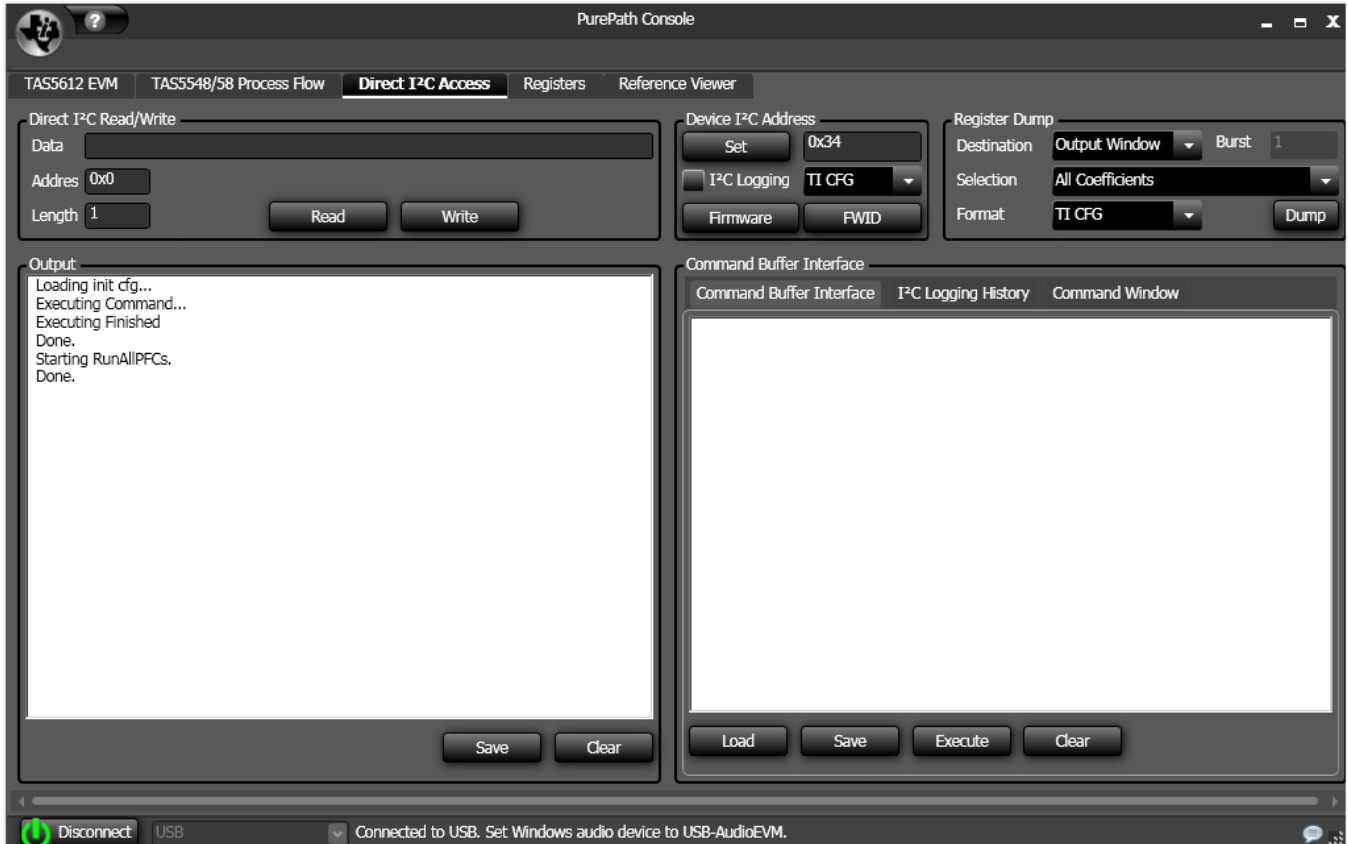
?

PurePath Console

_ ■ X

TAS5612 EVM | TAS5548/58 Process Flow | Direct I²C Access | Registers | Reference Viewer

Direct I²C Read/Write

Data

Addres 0x0

Length 1

Read

Write

Device I²C Address

Set

0x34

I²C Logging

TI CFG

Firmware

FWID

Register Dump

Destination

Output Window

Burst

1

Selection

All Coefficients

Format

TI CFG

Dump

Output

Loading init cfg...
Executing Command...
Executing Finished
Done.
Starting RunAllPFCs.
Done.

Save

Clear

Command Buffer Interface

Command Buffer Interface | I²C Logging History | Command Window

Load

Save

Execute

Clear

Disconnect

USB

Connected to USB. Set Windows audio device to USB-AudioEVM.